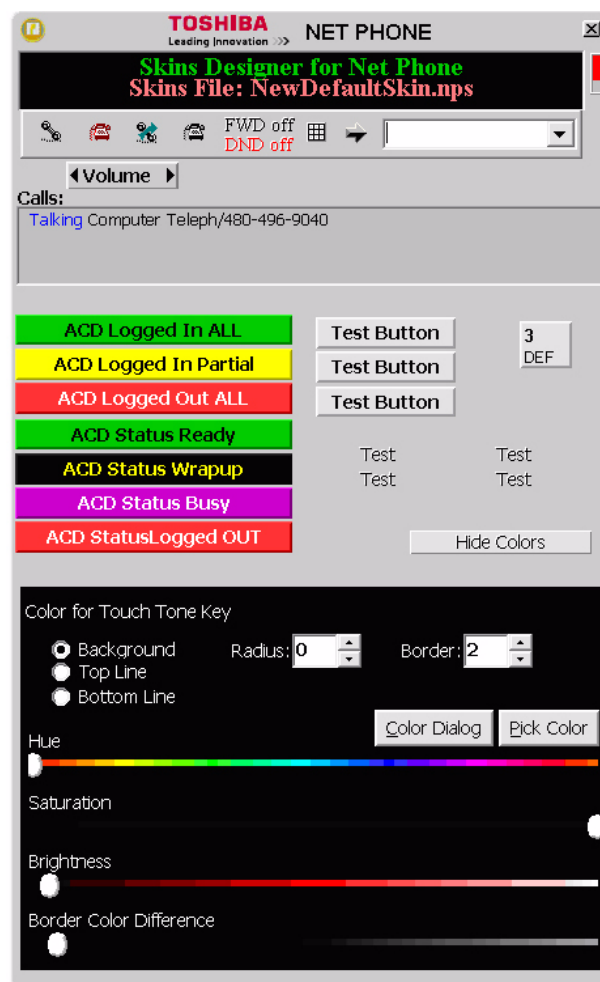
TOSHIBA
Leading Innovation >>>
NET PHONE

Skins Designer for Net Phone
Skins File: NewDefaultSkin.nps

FWD off
DND off

◀Volume ▶
Calls:
Talking Computer Teleph/480-496-9040

ACD Logged In ALL
ACD Logged In Partial
ACD Logged Out ALL
ACD Status Ready
ACD Status Wrapup
ACD Status Busy
ACD StatusLogged OUT

Test Button
Test Button
Test Button

3
DEF

Test Test
Test Test

Hide Colors

Color for Touch Tone Key
Background
Top Line
Bottom Line
Radius: 0
Border: 2
Color Dialog
Pick Color
Hue
Saturation
Brightness
Border Color Difference